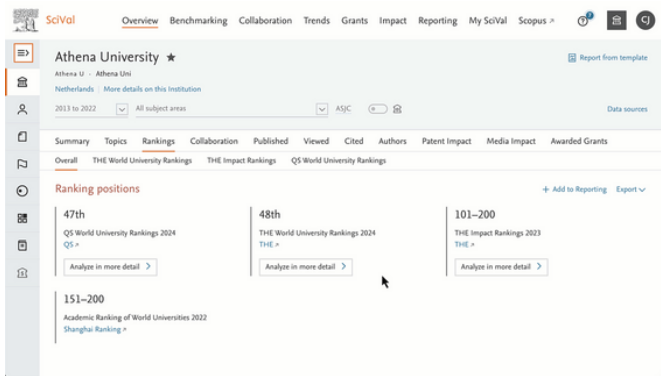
SciVal

Overview Benchmarking Collaboration Trends Grants Impact Reporting My SciVal Scopus ↗

CJ

Athena University ★

Athena U · Athena Uni

Netherlands | More details on this Institution

Report from template

2013 to 2022

All subject areas

ASJC

Data sources

Summary Topics Rankings Collaboration Published Viewed Cited Authors Patent Impact Media Impact Awarded Grants

Overall THE World University Rankings THE Impact Rankings QS World University Rankings

Ranking positions

+ Add to Reporting Export ⌄

47th

QS World University Rankings 2024

QS >

Analyze in more detail >

48th

THE World University Rankings 2024

THE ↗

Analyze in more detail >

101–200

THE Impact Rankings 2023

THE ↗

Analyze in more detail >

151–200

Academic Ranking of World Universities 2022

Shanghai Ranking ↗